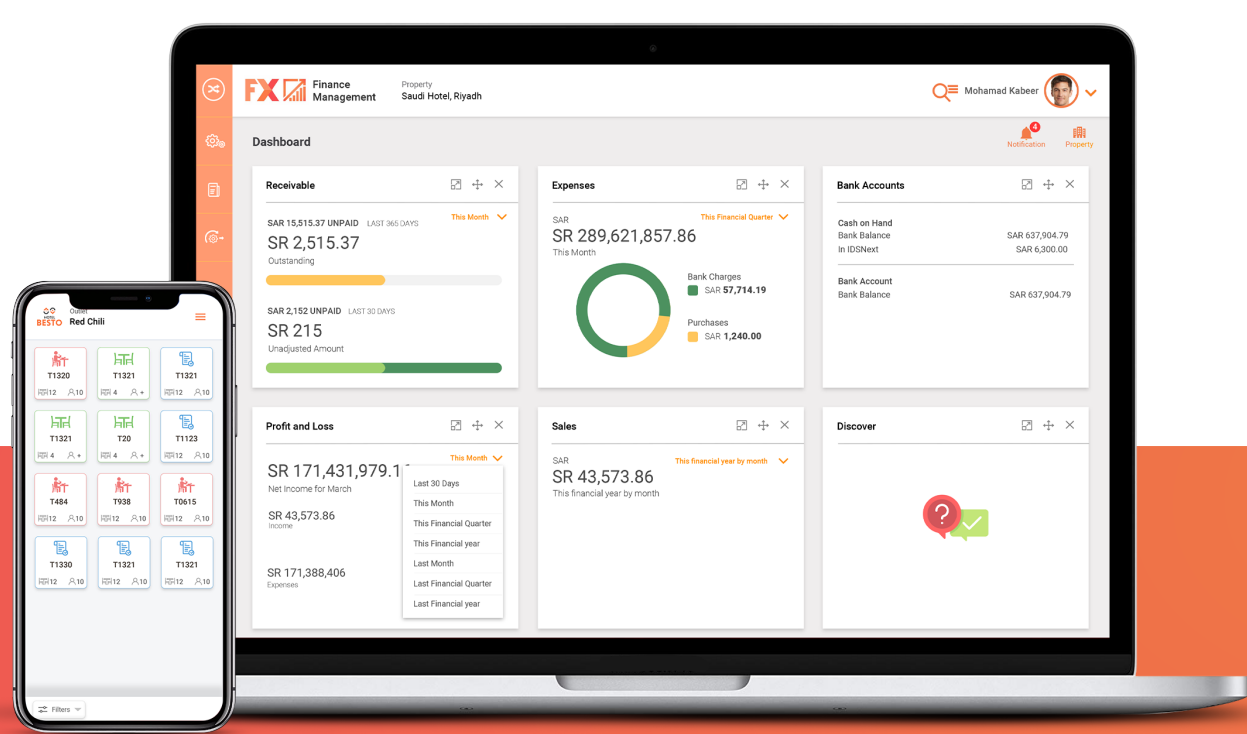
FX Finance Management

Property
Saudi Hotel, Riyadh

Mohamad Kabeer

Dashboard

4
Notification

Property

Receivable

This Month

SAR 15,515.37 UNPAID LAST 365 DAYS
SR 2,515.37
Outstanding

SAR 2,152 UNPAID LAST 30 DAYS
SR 215
Unadjusted Amount

Expenses

This Financial Quarter

SAR
SR 289,621,857.86
This Month

Bank Charges
SAR 57,714.19

Purchases
SAR 1,240.00

Bank Accounts

Cash on Hand
Bank Balance SAR 637,904.79
In IDSNext SAR 6,300.00

Bank Account
Bank Balance SAR 637,904.79

Profit and Loss

This Month

SR 171,431,979.1
Net Income for March

SR 43,573.86
Income

SR 171,388,406
Expenses

Last 30 Days
This Month
This Financial Quarter
This Financial year
Last Month
Last Financial Quarter
Last Financial year

Sales

This financial year by month

SAR
SR 43,573.86
This financial year by month

Discover

HOTEL BESTO
Outlet
Red Chili

| T1320 12 10 | T1321 4 + | T1321 12 10 |
|---|---|---|
| T1321 4 + | T20 4 + | T1123 12 10 |
| T484 12 10 | T938 12 10 | T0615 12 10 |
| T1330 12 10 | T1321 12 10 | T1321 12 10 |

Filters